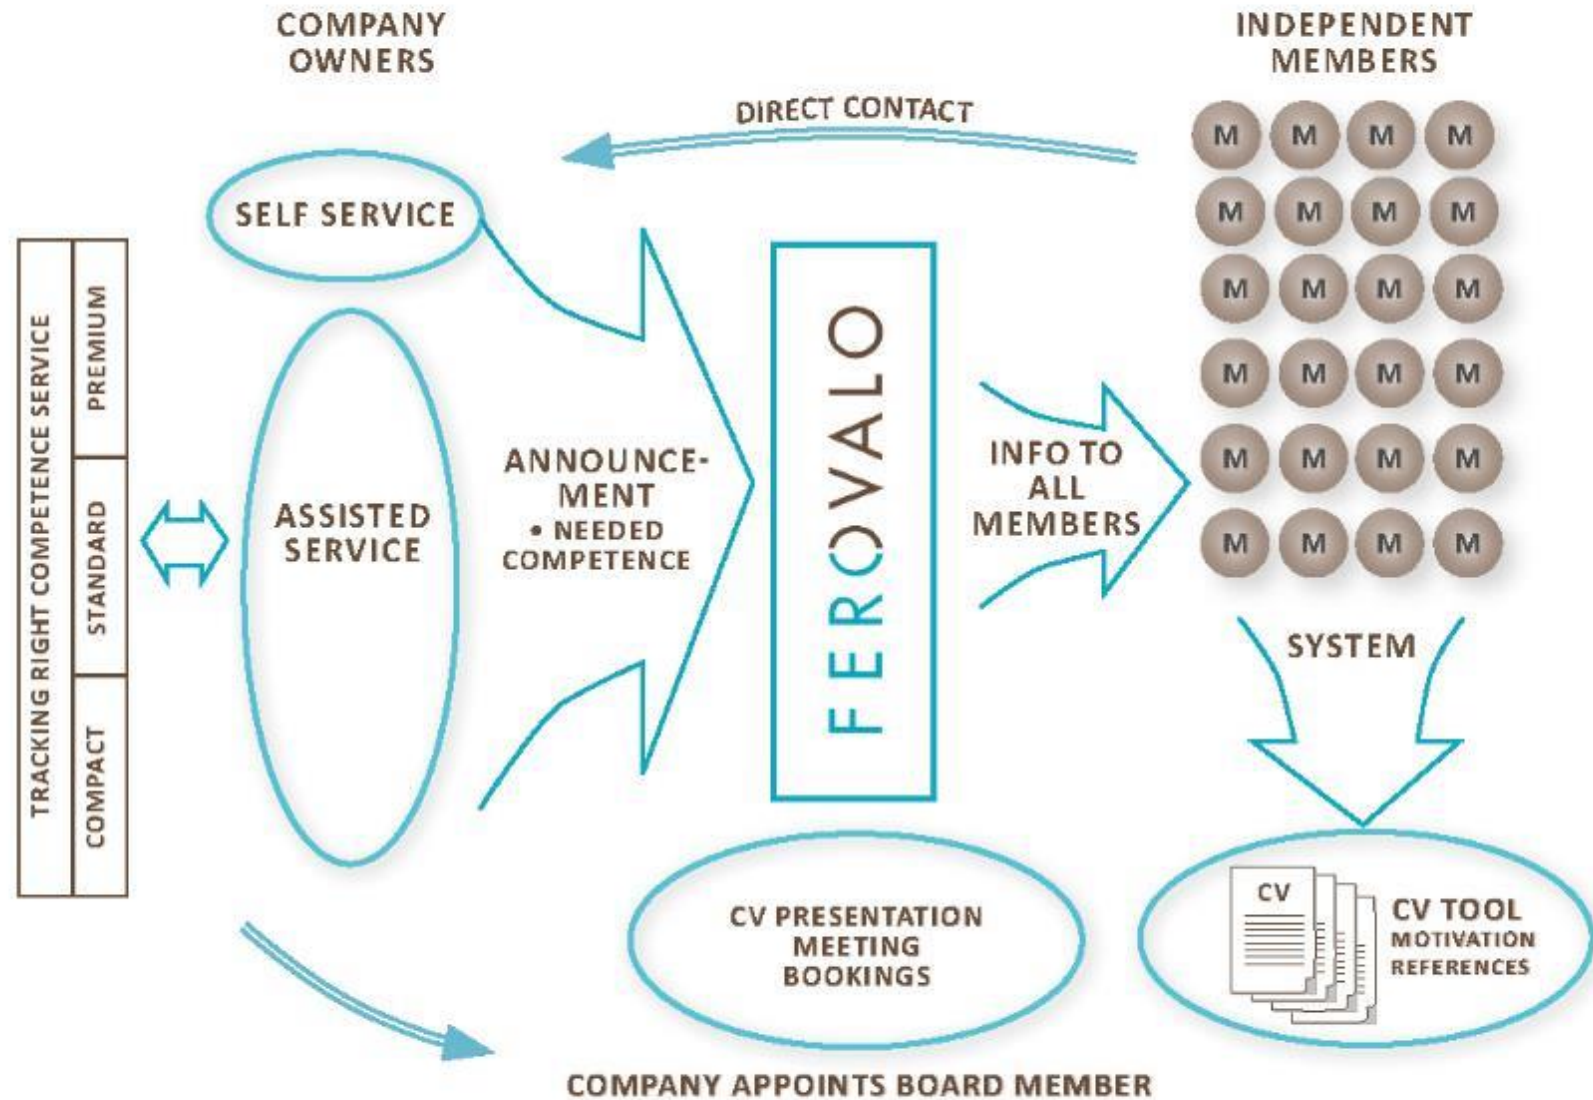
COMPANY OWNERS

INDEPENDENT MEMBERS

DIRECT CONTACT

M M M M
M M M M
M M M M
M M M M
M M M M
M M M M

SELF SERVICE

TRACKING RIGHT COMPETENCE SERVICE

PREMIUM

STANDARD

COMPACT

ASSISTED SERVICE

ANNOUNCEMENT
• NEEDED COMPETENCE

FEROVALO

INFO TO ALL MEMBERS

SYSTEM

CV PRESENTATION MEETING BOOKINGS

CV

CV TOOL
MOTIVATION
REFERENCES

COMPANY APPOINTS BOARD MEMBER